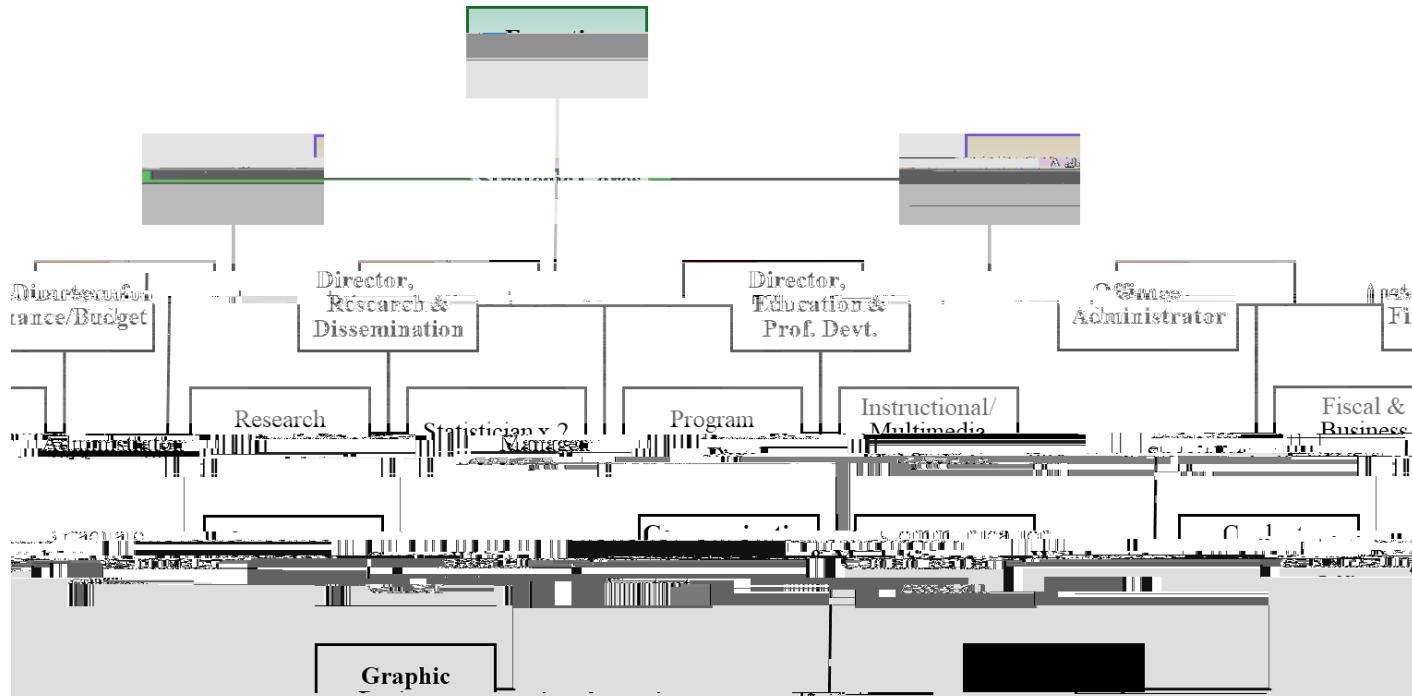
Director,
Research &
Dissemination

Director,
Education &
Prof. Devt.

Office
Administrator

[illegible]
tance/Budget

Research

Statistician x 2

Program

Instructional/
Multimedia

Fiscal &
Business

Communicati

Graphic

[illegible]